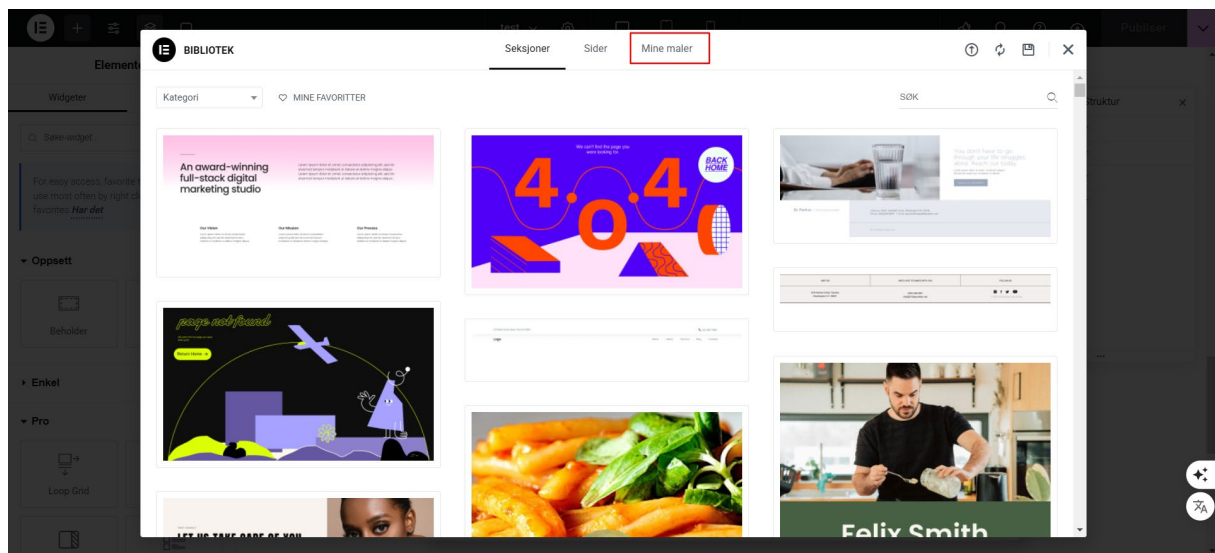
test
Publiser
Element
Widgeter
Søk widget...
For easy access, favorite the widgets you use most often by right clicking > Add to favorites. Har det
Oppsett
Beholder
Enkel
Pro
Loop Grid
Struktur

BIBLIOTEK
Seksjoner
Sider
Mine maler
Kategori
MINE FAVORITTER
SØK

An award-winning full-stack digital marketing studio
Our Vision
Our Mission
Our Process

We can't find the page you were looking for
BACK HOME
4 o 4

You don't have to go through your life struggles alone. Reach out today.

page not found
Return Home

Logo

LET US TAKE CARE OF YOU

Felix Smith